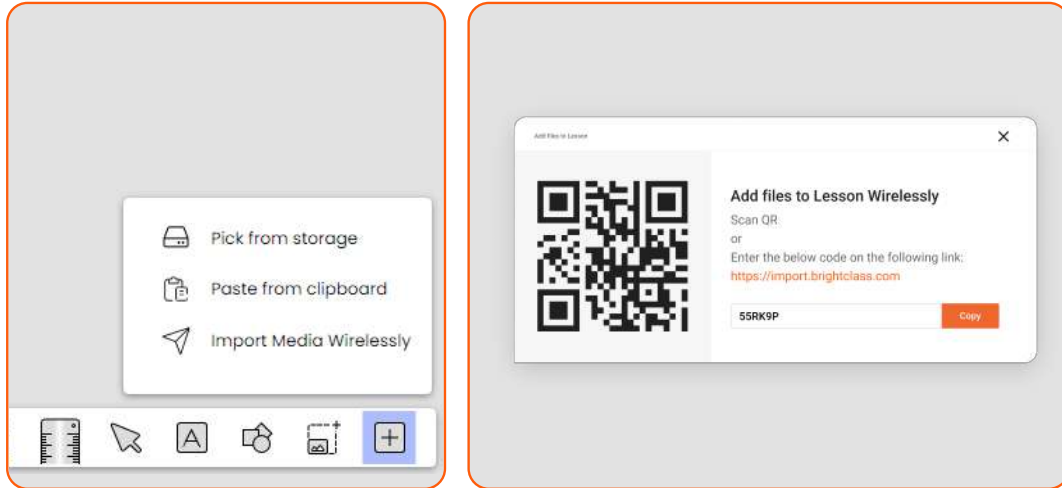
Pick from storage
Paste from clipboard
Import Media Wirelessly

A

Add Files to Lesson

Add files to Lesson Wirelessly
Scan QR
or
Enter the below code on the following link:
https://import.brightclass.com

55RK9P
Copy